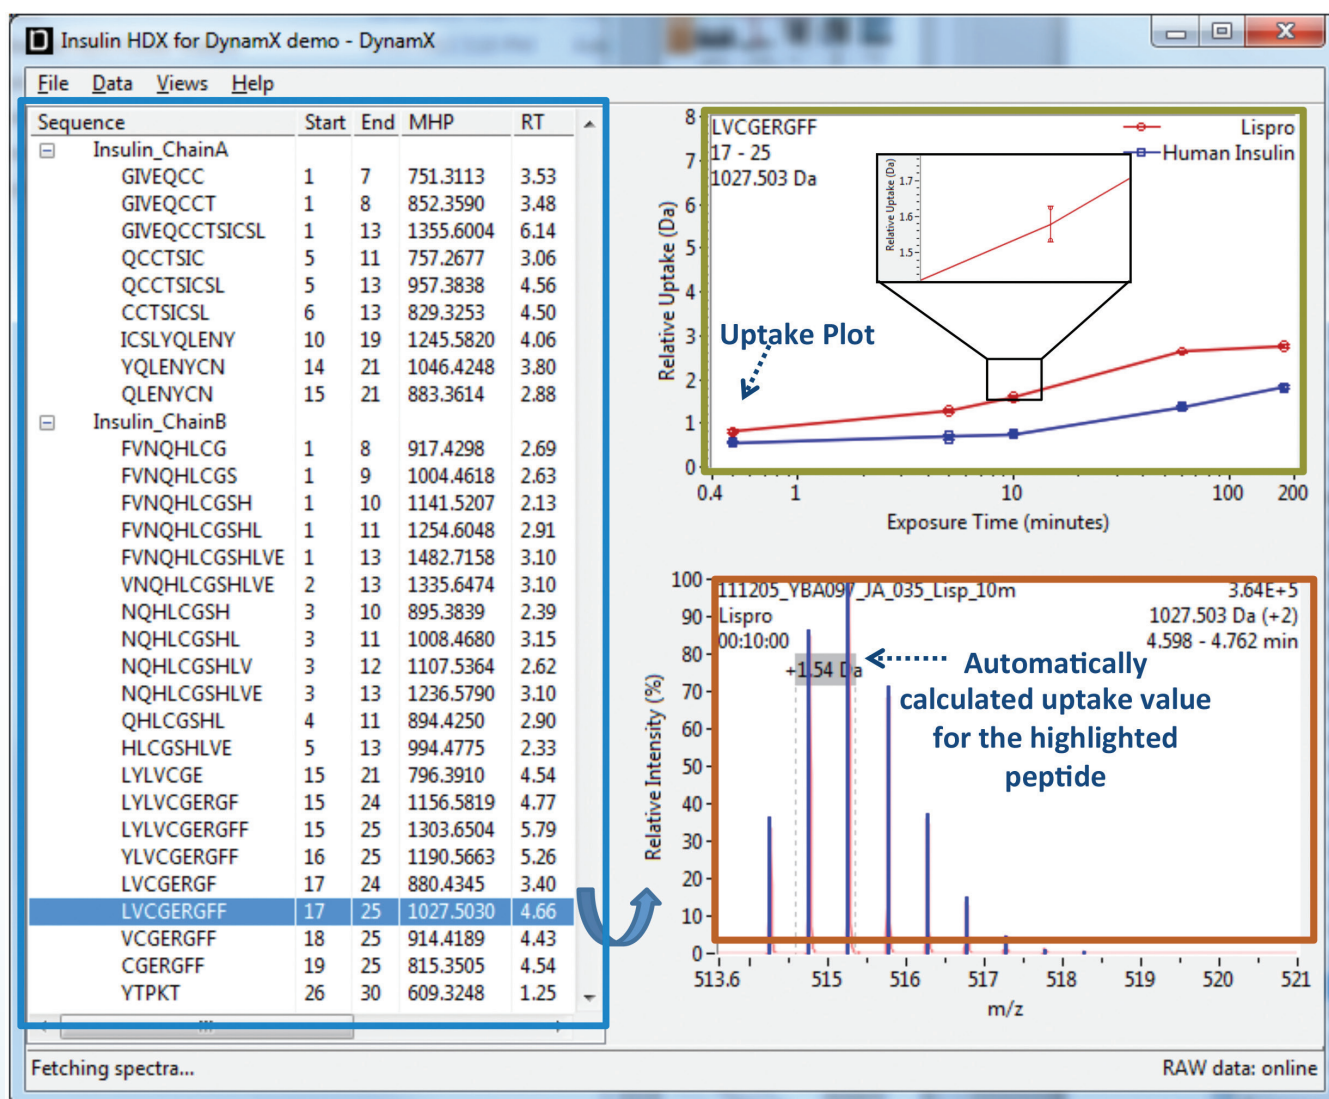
D Insulin HDX for DynamX demo - DynamX

File Data Views Help

| Sequence | Start | End | MHP | RT |
|---|---|---|---|---|
| Insulin_ChainA | | | | |
| GIVEQCC | 1 | 7 | 751.3113 | 3.53 |
| GIVEQCCT | 1 | 8 | 852.3590 | 3.48 |
| GIVEQCCTSICSL | 1 | 13 | 1355.6004 | 6.14 |
| QCCTSIC | 5 | 11 | 757.2677 | 3.06 |
| QCCTSICSL | 5 | 13 | 957.3838 | 4.56 |
| CCTSICSL | 6 | 13 | 829.3253 | 4.50 |
| ICSLYQLENY | 10 | 19 | 1245.5820 | 4.06 |
| YQLENYCN | 14 | 21 | 1046.4248 | 3.80 |
| QLENYCN | 15 | 21 | 883.3614 | 2.88 |
| Insulin_ChainB | | | | |
| FVNQHLCG | 1 | 8 | 917.4298 | 2.69 |
| FVNQHLCGS | 1 | 9 | 1004.4618 | 2.63 |
| FVNQHLCGSH | 1 | 10 | 1141.5207 | 2.13 |
| FVNQHLCGSHL | 1 | 11 | 1254.6048 | 2.91 |
| FVNQHLCGSHLVE | 1 | 13 | 1482.7158 | 3.10 |
| VNQHLCGSHLVE | 2 | 13 | 1335.6474 | 3.10 |
| NQHLCGSH | 3 | 10 | 895.3839 | 2.39 |
| NQHLCGSHL | 3 | 11 | 1008.4680 | 3.15 |
| NQHLCGSHLV | 3 | 12 | 1107.5364 | 2.62 |
| NQHLCGSHLVE | 3 | 13 | 1236.5790 | 3.10 |
| QHLCGSHL | 4 | 11 | 894.4250 | 2.90 |
| HLCGSHLVE | 5 | 13 | 994.4775 | 2.33 |
| LYLVCGE | 15 | 21 | 796.3910 | 4.54 |
| LYLVCGERGF | 15 | 24 | 1156.5819 | 4.77 |
| LYLVCGERGFF | 15 | 25 | 1303.6504 | 5.79 |
| YLVCGERGFF | 16 | 25 | 1190.5663 | 5.26 |
| LVCGERGF | 17 | 24 | 880.4345 | 3.40 |
| LVCGERGFF | 17 | 25 | 1027.5030 | 4.66 |
| VCGERGFF | 18 | 25 | 914.4189 | 4.43 |
| CGERGFF | 19 | 25 | 815.3505 | 4.54 |
| YTPKT | 26 | 30 | 609.3248 | 1.25 |

LVCGERGFF
17 - 25
1027.503 Da
Lispro
Human Insulin
Relative Uptake (Da)
1.7
1.6
1.5
Uptake Plot
8 7 6 5 4 3 2 1 0
0.4 1 10 100 200
Exposure Time (minutes)

111205_YBA097_JA_035_Lisp_10m
Lispro
00:10:00
3.64E+5
1027.503 Da (+2)
4.598 - 4.762 min
+1.54 Da
Automatically calculated uptake value for the highlighted peptide
Relative Intensity (%)
100 90 80 70 60 50 40 30 20 10 0
513.6 515 516 517 518 519 520 521
m/z

Fetching spectra...
RAW data: online